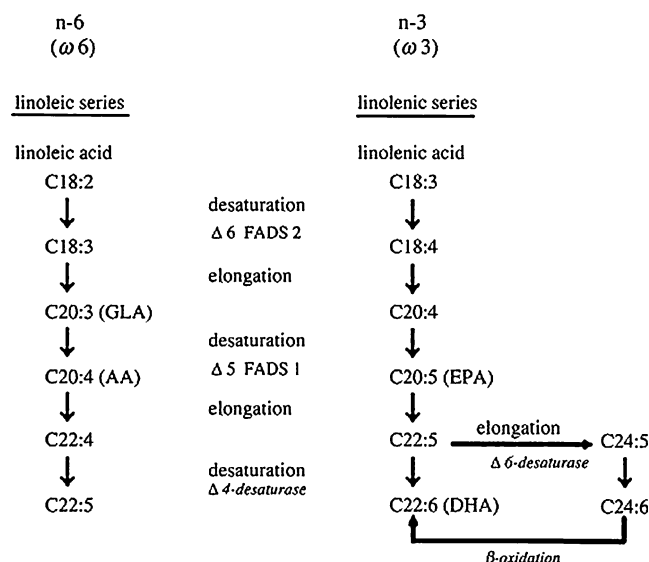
n-6
($\omega$6)

n-3
($\omega$3)

linoleic series

linoleic acid

C18:2

C18:3

C20:3 (GLA)

C20:4 (AA)

C22:4

C22:5

desaturation
$\Delta$6 FADS 2

elongation

desaturation
$\Delta$5 FADS 1

elongation

desaturation
$\Delta$ 4-desaturase

linolenic series

linolenic acid

C18:3

C18:4

C20:4

C20:5 (EPA)

C22:5

C22:6 (DHA)

elongation

$\Delta$ 6-desaturase

C24:5

C24:6

$\beta$-oxidation